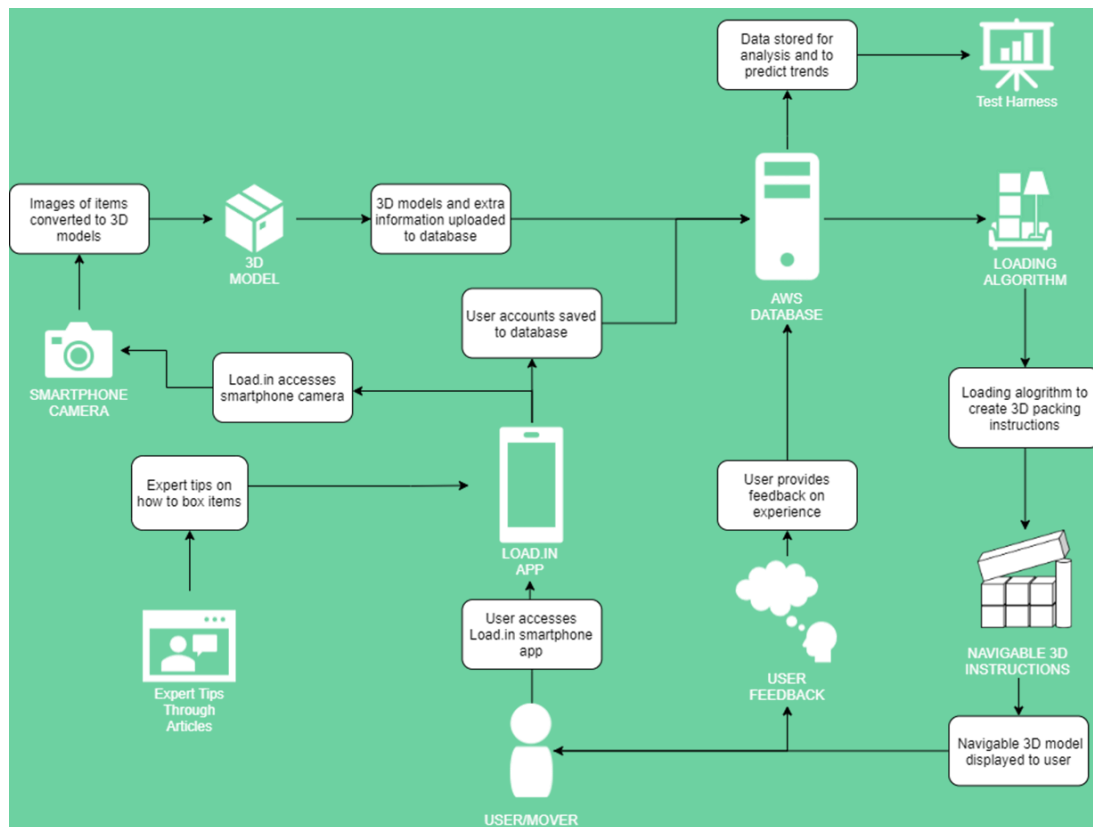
Data stored for analysis and to predict trends

Test Harness

Images of items converted to 3D models

3D MODEL

3D models and extra information uploaded to database

AWS DATABASE

LOADING ALGORITHM

User accounts saved to database

SMARTPHONE CAMERA

Load.in accesses smartphone camera

Loading alogrithm to create 3D packing instructions

Expert tips on how to box items

LOAD.IN APP

User provides feedback on experience

NAVIGABLE 3D INSTRUCTIONS

User accesses Load.in smartphone app

Expert Tips Through Articles

USER FEEDBACK

Navigable 3D model displayed to user

USER/MOVER